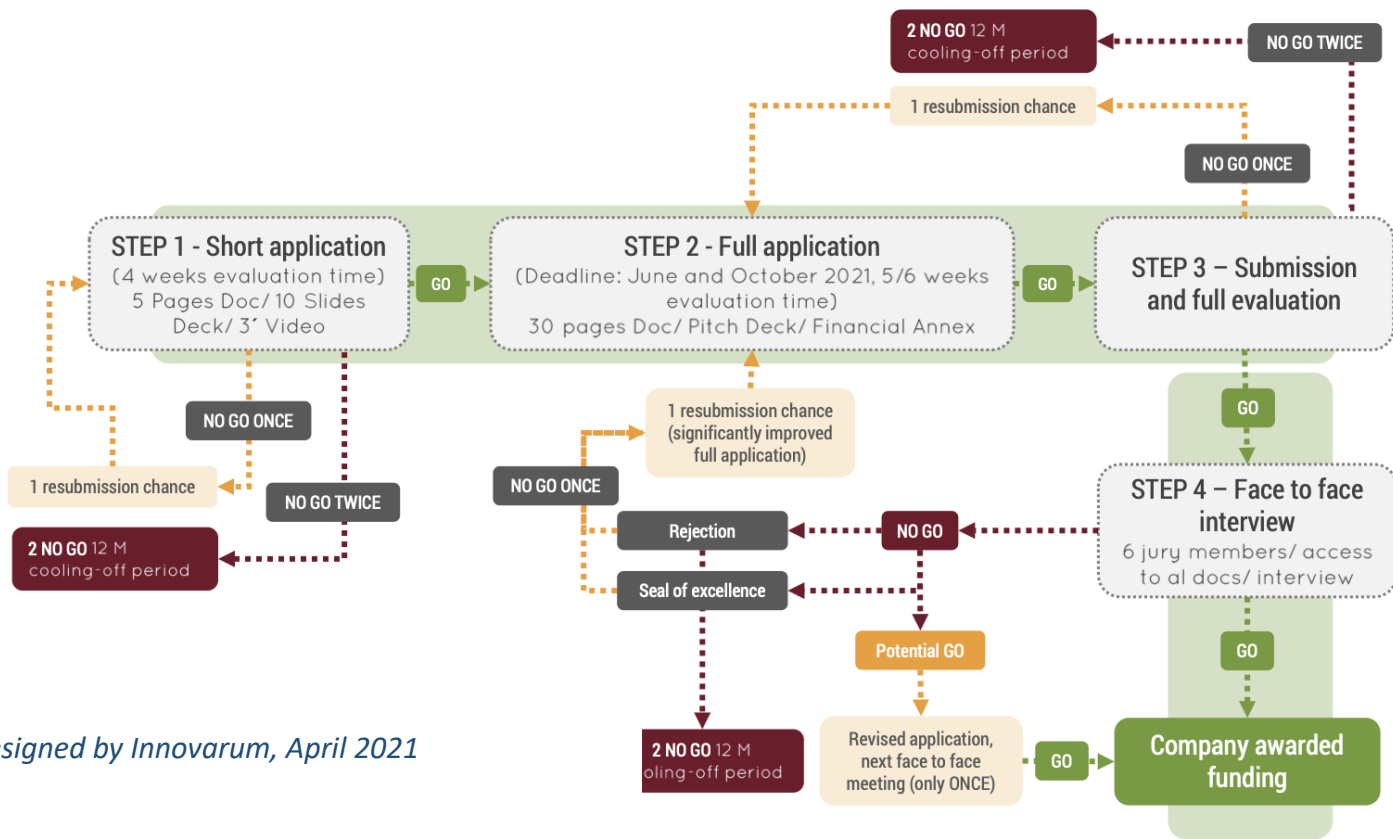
2 NO GO 12 M
cooling-off period

NO GO TWICE

1 resubmission chance

NO GO ONCE

STEP 1 - Short application
(4 weeks evaluation time)
5 Pages Doc/ 10 Slides Deck/ 3´ Video

GO

STEP 2 - Full application
(Deadline: June and October 2021, 5/6 weeks evaluation time)
30 pages Doc/ Pitch Deck/ Financial Annex

GO

STEP 3 – Submission and full evaluation

NO GO ONCE

1 resubmission chance

NO GO TWICE

2 NO GO 12 M
cooling-off period

1 resubmission chance
(significantly improved full application)

NO GO ONCE

GO

STEP 4 – Face to face interview
6 jury members/ access to al docs/ interview

Rejection

NO GO

Seal of excellence

Potential GO

GO

signed by Innovarum, April 2021

2 NO GO 12 M
oling-off period

Revised application, next face to face meeting (only ONCE)

GO

Company awarded funding